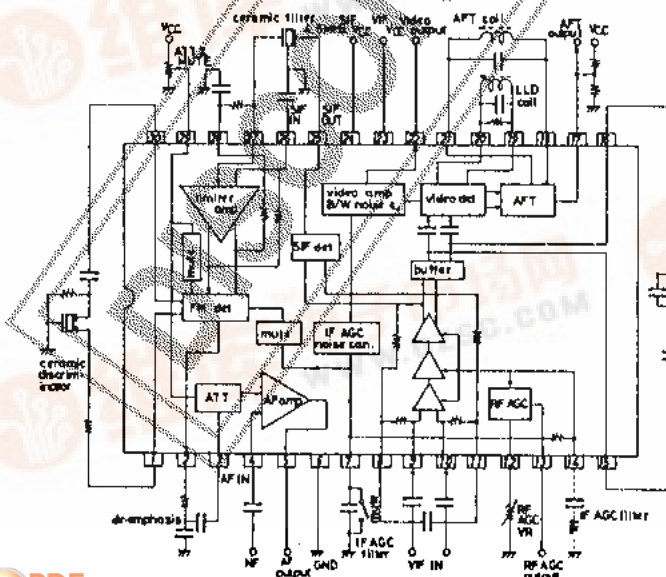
VCC
ceramic filter
SIF
VIF
video output
AFT coil
AFT output
VCC
ATT & MUTE
AF IN
SIF OUT
LLD coil
limiter amp
video amp B/W noise
video det
AFT
SIF det
buffer
FM det
mute
IF AGC noise can.
ceramic discriminator
ATT
AF amp
RF AGC
AF IN
de-emphasis
NF
AF output
GND
IF AGC filter
VIF IN
RF AGC VR
RF AGC output
IF AGC filter